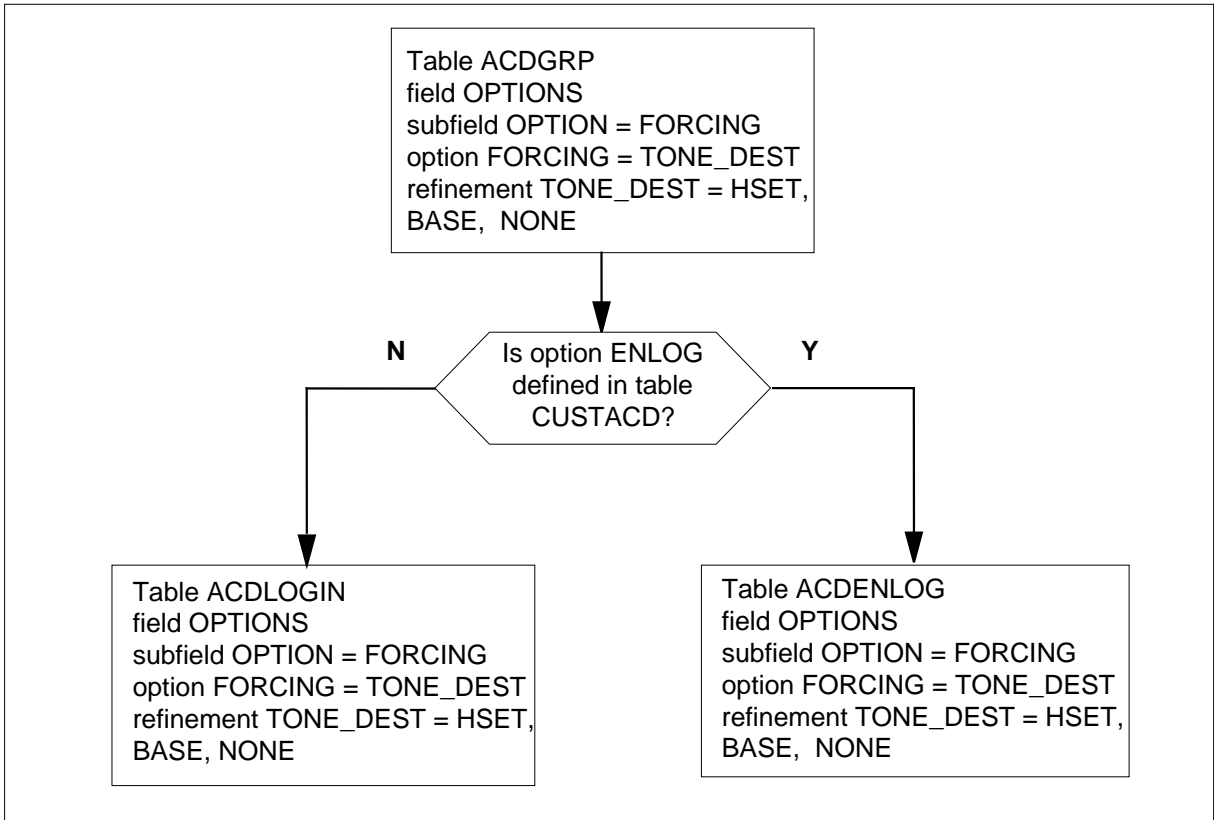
Table ACDGRP
field OPTIONS
subfield OPTION = FORCING
option FORCING = TONE_DEST
refinement TONE_DEST = HSET, BASE, NONE

N

Is option ENLOG defined in table CUSTACD?

Y

Table ACDLOGIN
field OPTIONS
subfield OPTION = FORCING
option FORCING = TONE_DEST
refinement TONE_DEST = HSET, BASE, NONE

Table ACDENLOG
field OPTIONS
subfield OPTION = FORCING
option FORCING = TONE_DEST
refinement TONE_DEST = HSET, BASE, NONE